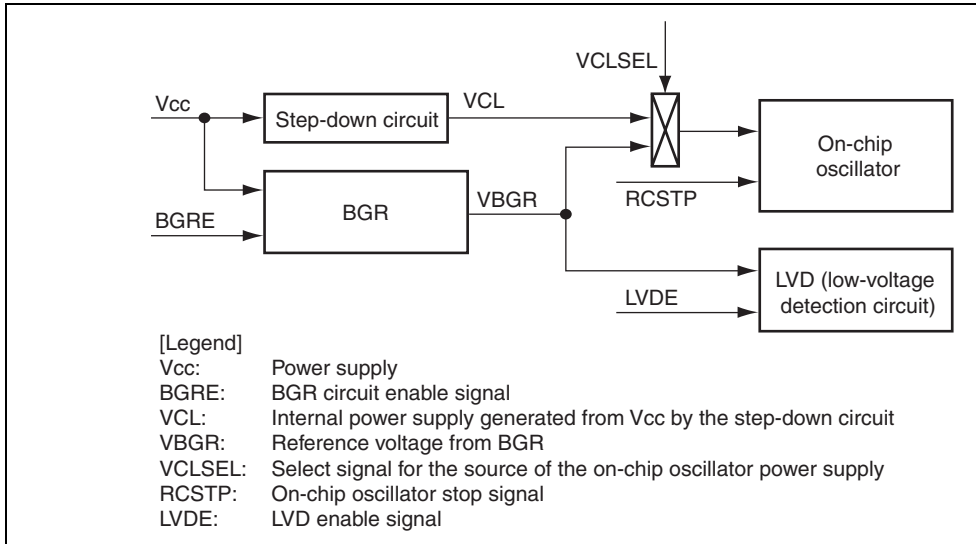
VCLSEL

Vcc

Step-down circuit

VCL

On-chip oscillator

BGR

VBGR

BGRE

RCSTP

LVD (low-voltage detection circuit)

LVDE

[Legend]

Vcc: Power supply
BGRE: BGR circuit enable signal
VCL: Internal power supply generated from Vcc by the step-down circuit
VBGR: Reference voltage from BGR
VCLSEL: Select signal for the source of the on-chip oscillator power supply
RCSTP: On-chip oscillator stop signal
LVDE: LVD enable signal